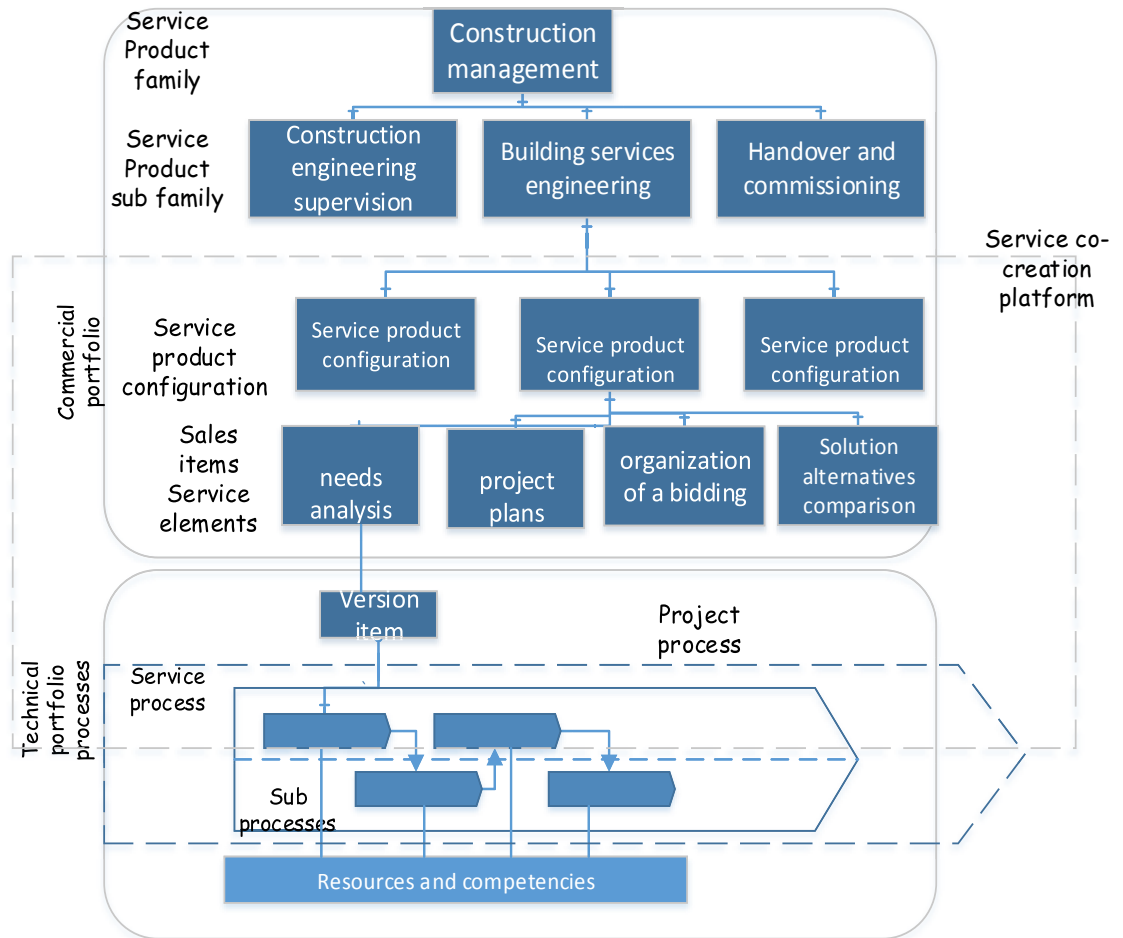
Service Product family

Construction management

Service Product sub family

Construction engineering supervision

Building services engineering

Handover and commissioning

Service co-creation platform

Commercial portfolio

Service product configuration

Service product configuration

Service product configuration

Service product configuration

Sales items Service elements

needs analysis

project plans

organization of a bidding

Solution alternatives comparison

Version item

Project process

Technical portfolio processes

Service process

Sub processes

Resources and competencies